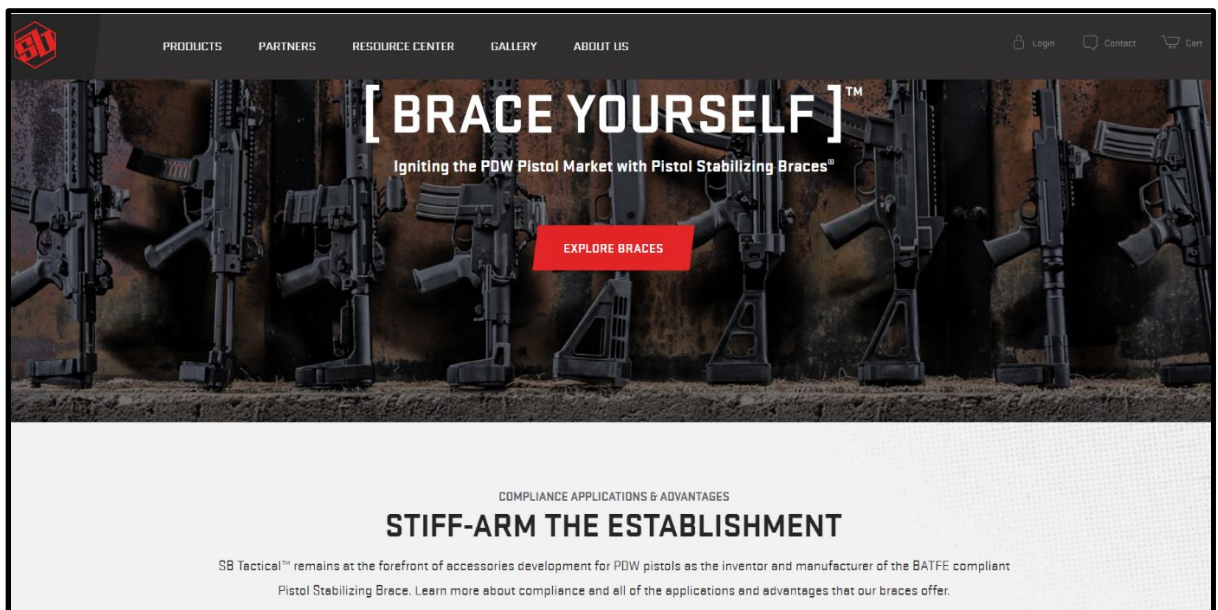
SB

PRODUCTS PARTNERS RESOURCE CENTER GALLERY ABOUT US

Login Contact Cart

[ BRACE YOURSELF ]™

Igniting the PDW Pistol Market with Pistol Stabilizing Braces®

EXPLORE BRACES

COMPLIANCE APPLICATIONS & ADVANTAGES

STIFF-ARM THE ESTABLISHMENT

SB Tactical™ remains at the forefront of accessories development for PDW pistols as the inventor and manufacturer of the BATFE compliant Pistol Stabilizing Brace. Learn more about compliance and all of the applications and advantages that our braces offer.